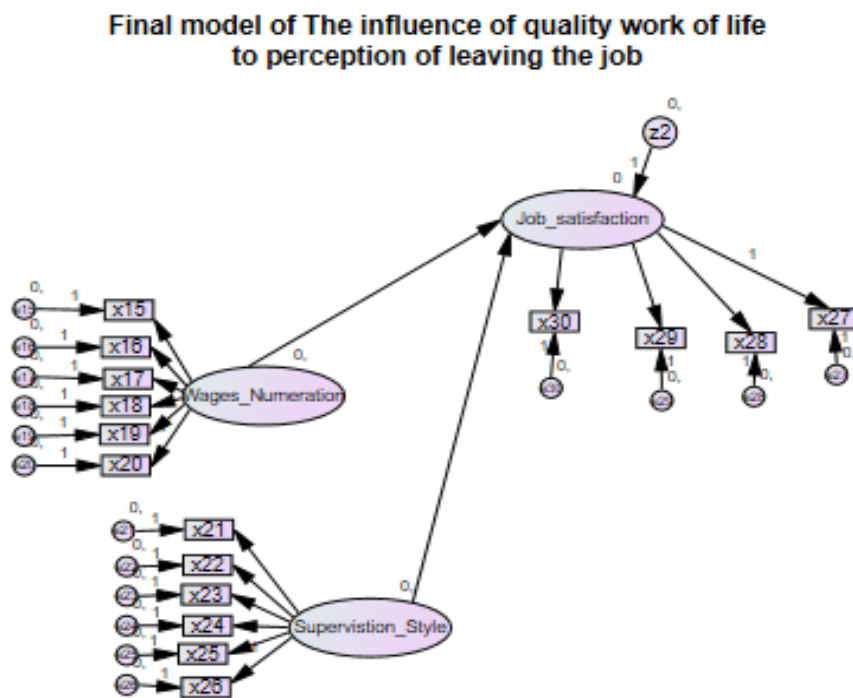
Final model of The influence of quality work of life to perception of leaving the job

0,
z2
1
0
Job_satisfaction
1
x30
1
0,
x29
1
0,
x28
1
0,
x27
1
0,

0,
1
x15
0,
1
x16
1
x17
1
x18
1
x19
1
x20
Wages_Numeration
0,

0,
1
x21
0,
1
x22
1
x23
1
x24
1
x25
1
x26
Supervistion_Style
0,